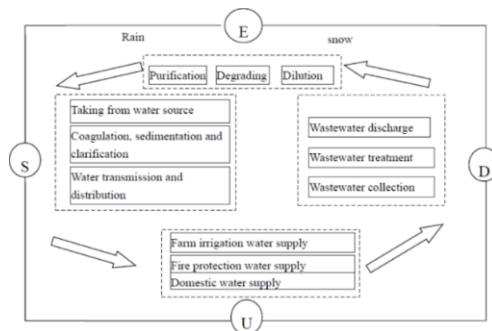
E

Rain

snow

Purification

Degrading

Dilution

S

Taking from water source

Coagulation, sedimentation and clarification

Water transmission and distribution

D

Wastewater discharge

Wastewater treatment

Wastewater collection

Farm irrigation water supply

Fire protection water supply

Domestic water supply

U